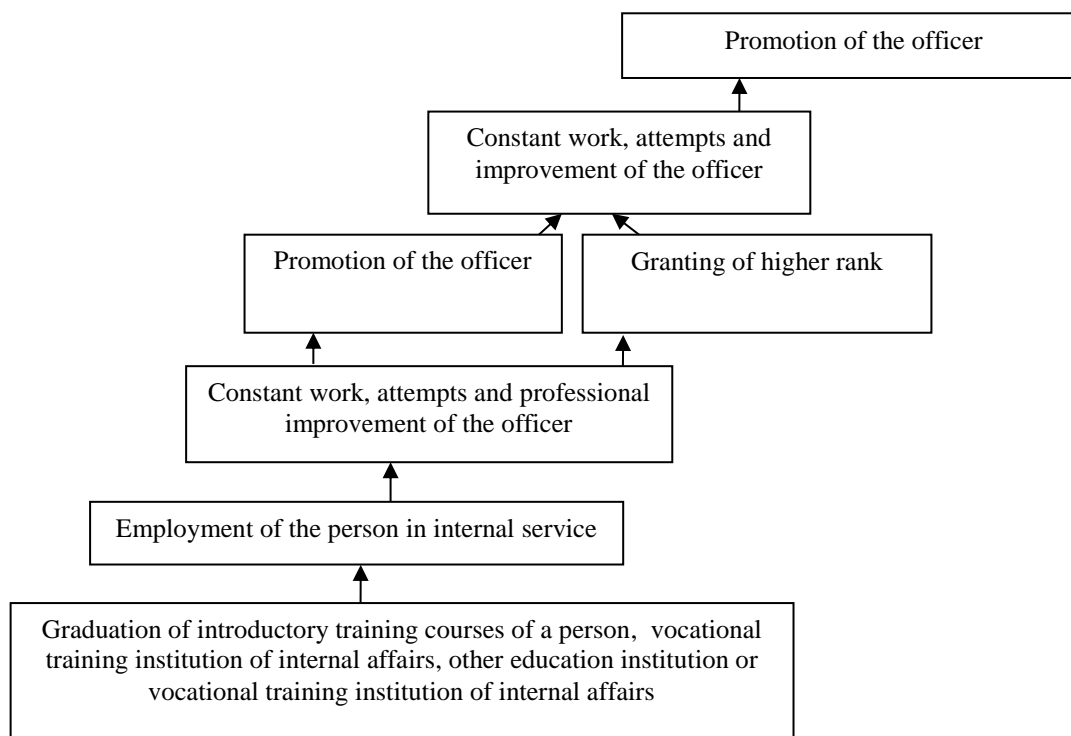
Promotion of the officer

Constant work, attempts and improvement of the officer

Promotion of the officer

Granting of higher rank

Constant work, attempts and professional improvement of the officer

Employment of the person in internal service

Graduation of introductory training courses of a person, vocational training institution of internal affairs, other education institution or vocational training institution of internal affairs